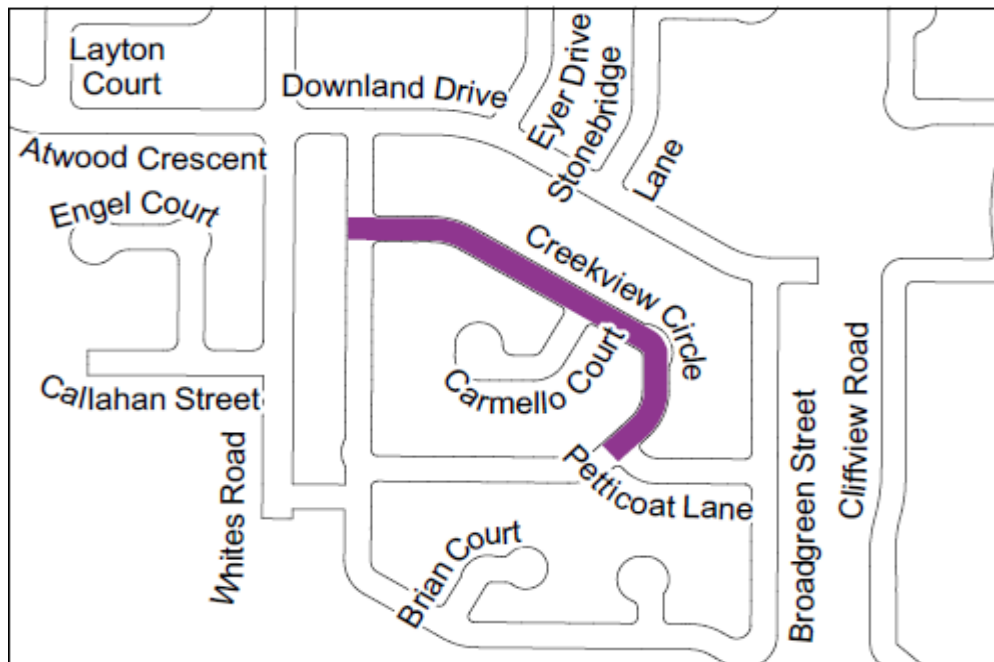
Layton Court
Downland Drive
Eyer Drive
Stonebridge
Lane
Atwood Crescent
Engel Court
Creekview Circle
Carmello Court
Callahan Street
Whites Road
Petticoat Lane
Broadgreen Street
Cliffview Road
Brian Court